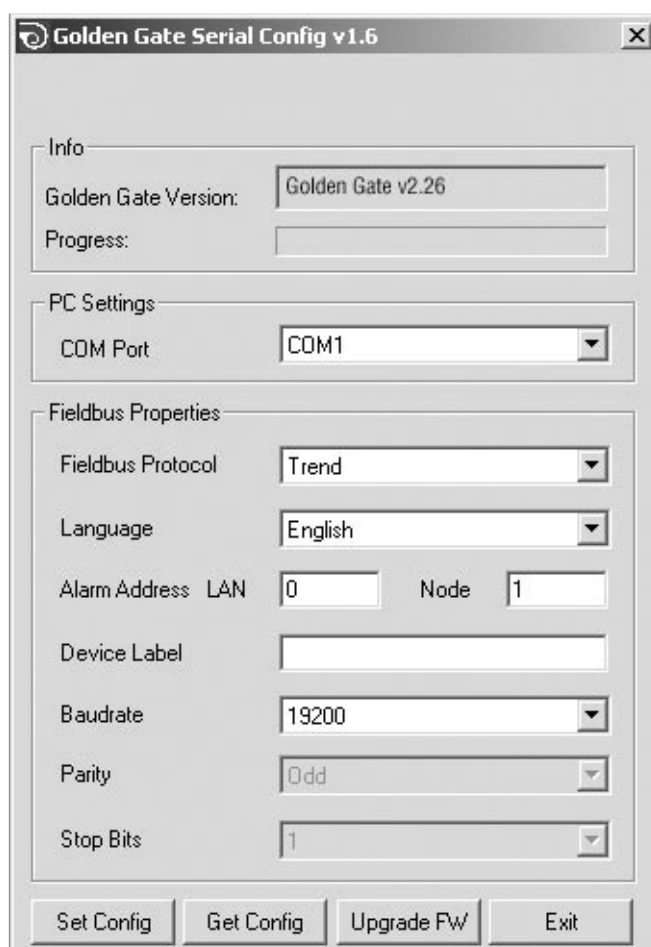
Golden Gate Serial Config v1.6

Info

Golden Gate Version: Golden Gate v2.26

Progress:

PC Settings

COM Port COM1

Fieldbus Properties

Fieldbus Protocol Trend

Language English

Alarm Address LAN 0 Node 1

Device Label

Baudrate 19200

Parity Odd

Stop Bits 1

Set Config Get Config Upgrade FW Exit